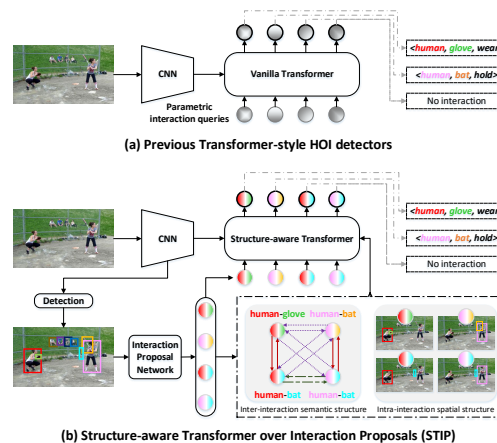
CNN

Vanilla Transformer

Parametric interaction queries

<human, glove, wear

<human, bat, hold>

No interaction

(a) Previous Transformer-style HOI detectors

CNN

Structure-aware Transformer

<human, glove, wear

<human, bat, hold>

No interaction

Detection

Interaction Proposal Network

human-glove

human-bat

human-bat

human-bat

Inter-interaction semantic structure

Intra-interaction spatial structure

(b) Structure-aware Transformer over Interaction Proposals (STIP)